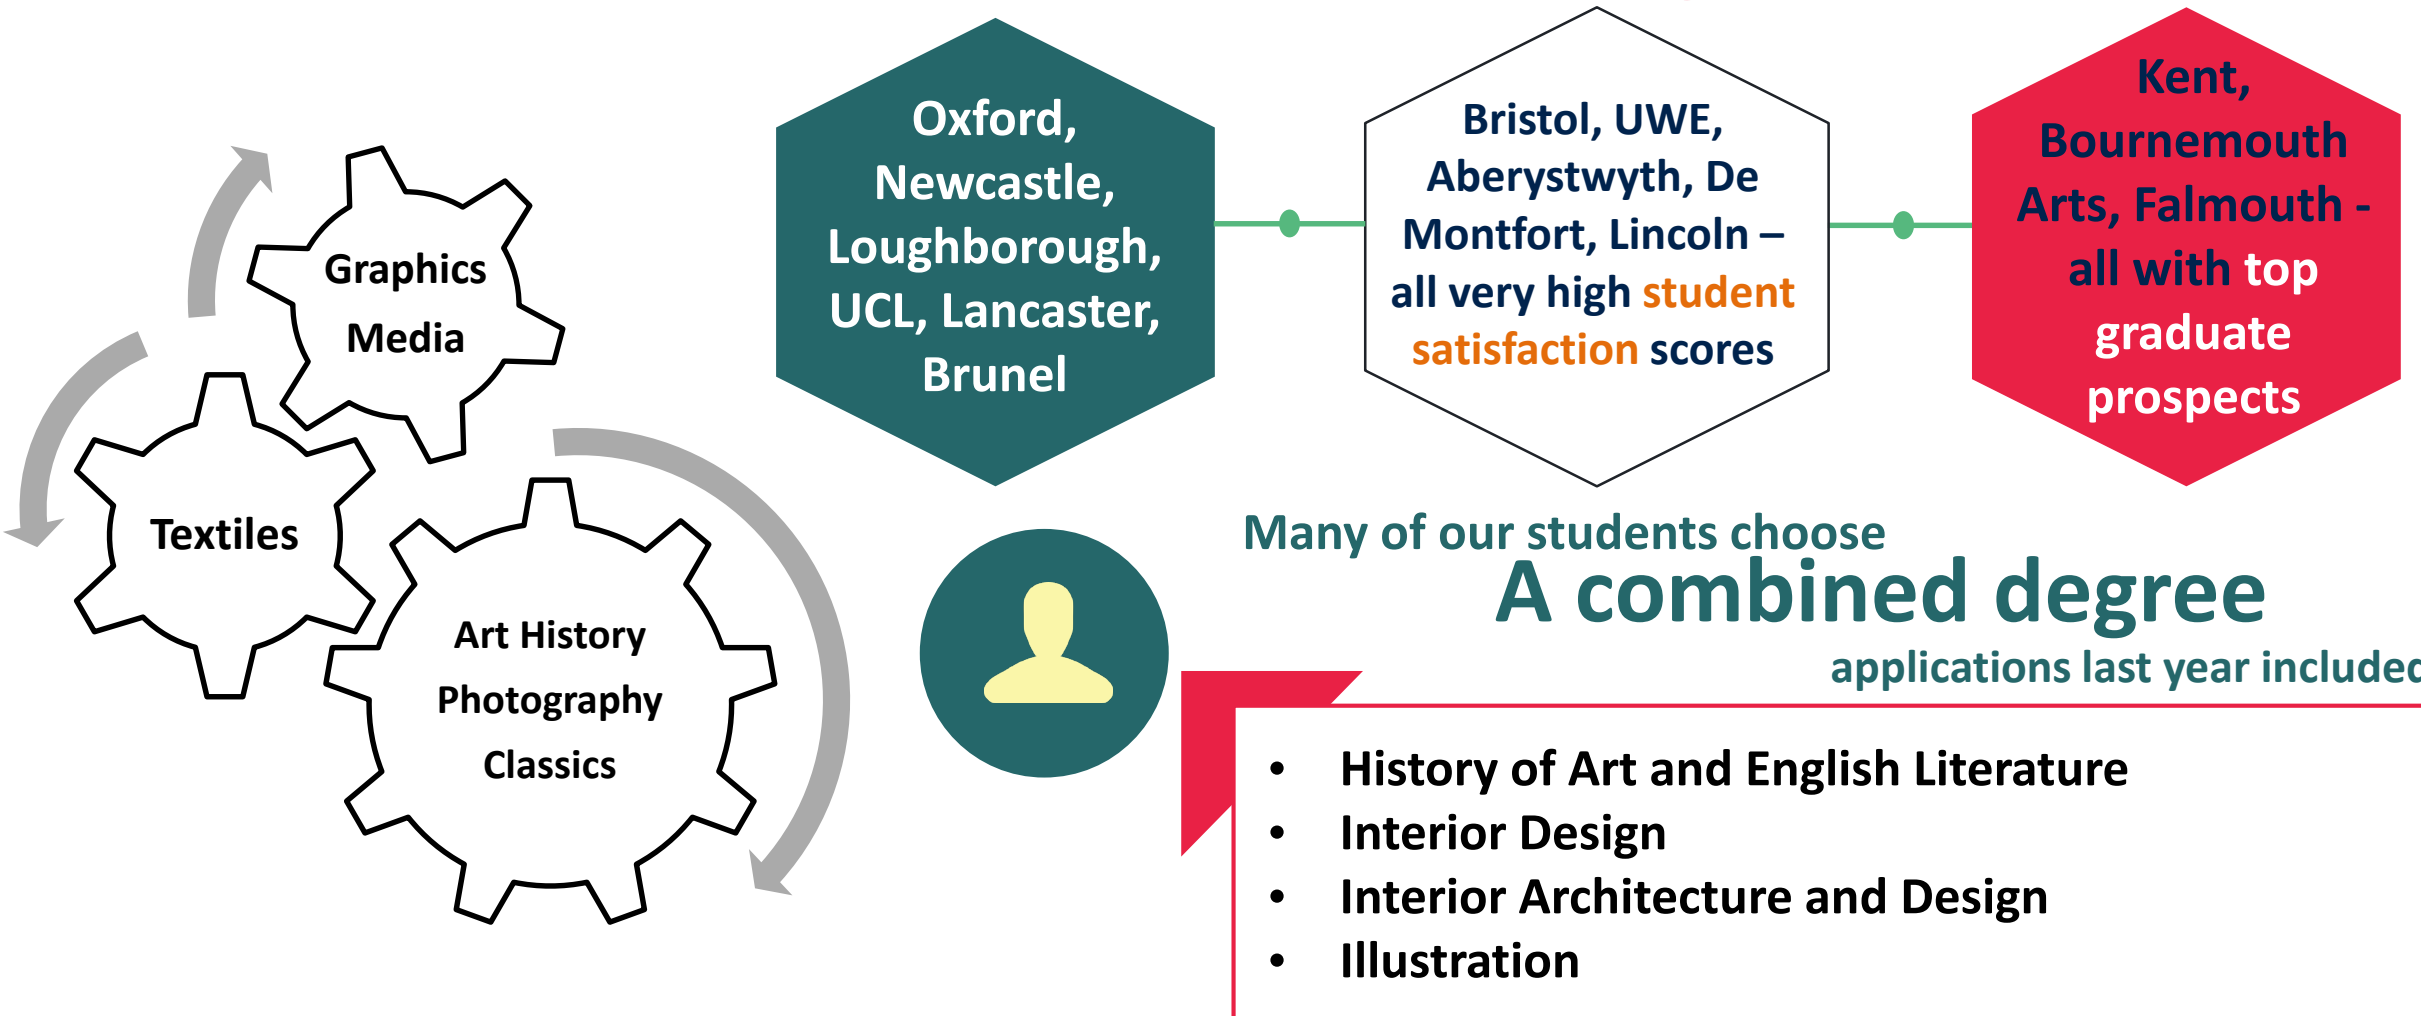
Graphics
Media

Textiles

Art History
Photography
Classics

Oxford, Newcastle, Loughborough, UCL, Lancaster, Brunel

Bristol, UWE, Aberystwyth, De Montfort, Lincoln – all very high student satisfaction scores

Kent, Bournemouth Arts, Falmouth - all with top graduate prospects

Many of our students choose
A combined degree
applications last year include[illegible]

- History of Art and English Literature
- Interior Design
- Interior Architecture and Design
- Illustration